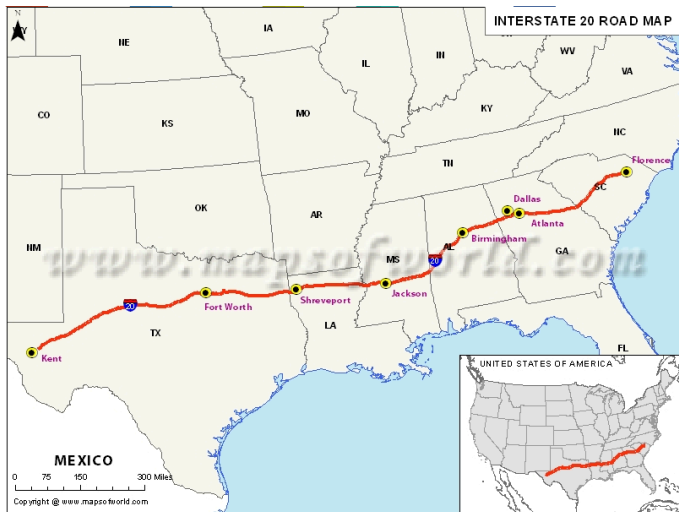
INTERSTATE 20 ROAD MAP

N

WY

NE

IA

IN

WV

IL

VA

CO

KS

MO

KY

NC

TN

Florence

SC

OK

AR

Dallas

Atlanta

NM

AL

Birmingham

GA

20

MS

www.mapsofworld.com

20

Fort Worth

Shreveport

Jackson

LA

TX

FL

Kent

UNITED STATES OF AMERICA

MEXICO

0 75 150 300 Miles

Copyright © www.mapsofworld.com